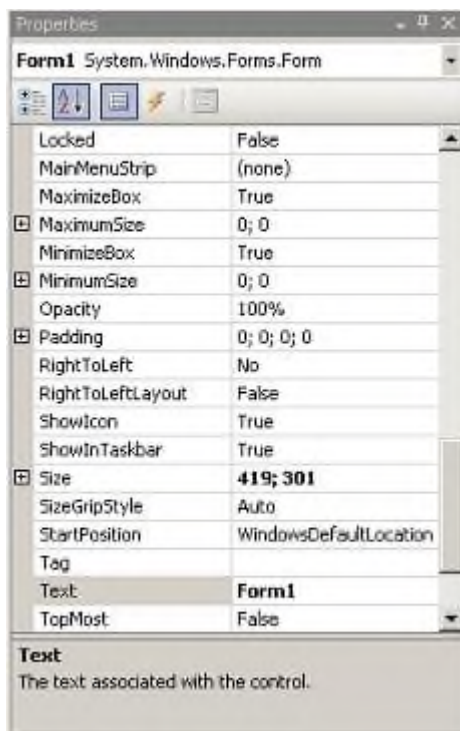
Properties

Form1 System.Windows.Forms.Form

| | |
|---|---|
| Locked | False |
| MainMenuStrip | (none) |
| MaximizeBox | True |
| ⊞ MaximumSize | 0; 0 |
| MinimizeBox | True |
| ⊞ MinimumSize | 0; 0 |
| Opacity | 100% |
| ⊞ Padding | 0; 0; 0; 0 |
| RightToLeft | No |
| RightToLeftLayout | False |
| ShowIcon | True |
| ShowInTaskbar | True |
| ⊞ Size | **419; 301** |
| SizeGripStyle | Auto |
| StartPosition | WindowsDefaultLocation |
| Tag | |
| Text | **Form1** |
| TopMost | False |

**Text**
The text associated with the control.